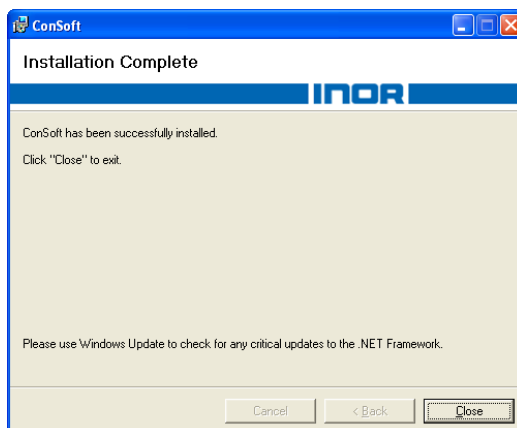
ConSoft

Installation Complete

INOR

ConSoft has been successfully installed.

Click "Close" to exit.

Please use Windows Update to check for any critical updates to the .NET Framework.

Cancel

< Back

Close